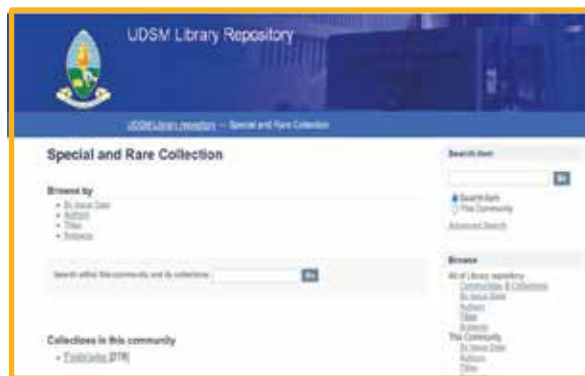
UDSM Library Repository

UDSM Library repository → Special and Rare Collection

Special and Rare Collection

Browse by

- By Issue Date
- Authors
- Titles
- Subjects

Search within this community and its collections: Go

Collections in this community

- Festschrifts [378]

Search DSpace

Go

Search DSpace

This Community

Advanced Search

Browse

All of Library repository

Communities & Collections

By Issue Date

Authors

Titles

Subjects

This Community

By Issue Date

Authors

Titles